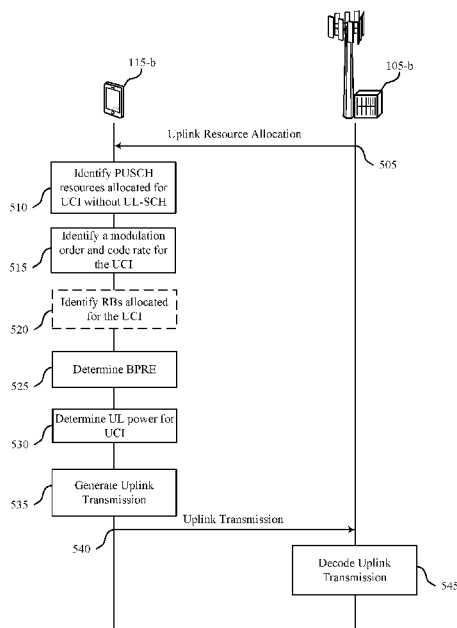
115-b

105-b

Uplink Resource Allocation

505

510

Identify PUSCH resources allocated for UCI without UL-SCH

515

Identify a modulation order and code rate for the UCI

520

Identify RBs allocated for the UCI

525

Determine BPRE

530

Determine UL power for UCI

535

Generate Uplink Transmission

Uplink Transmission

540

Decode Uplink Transmission

545